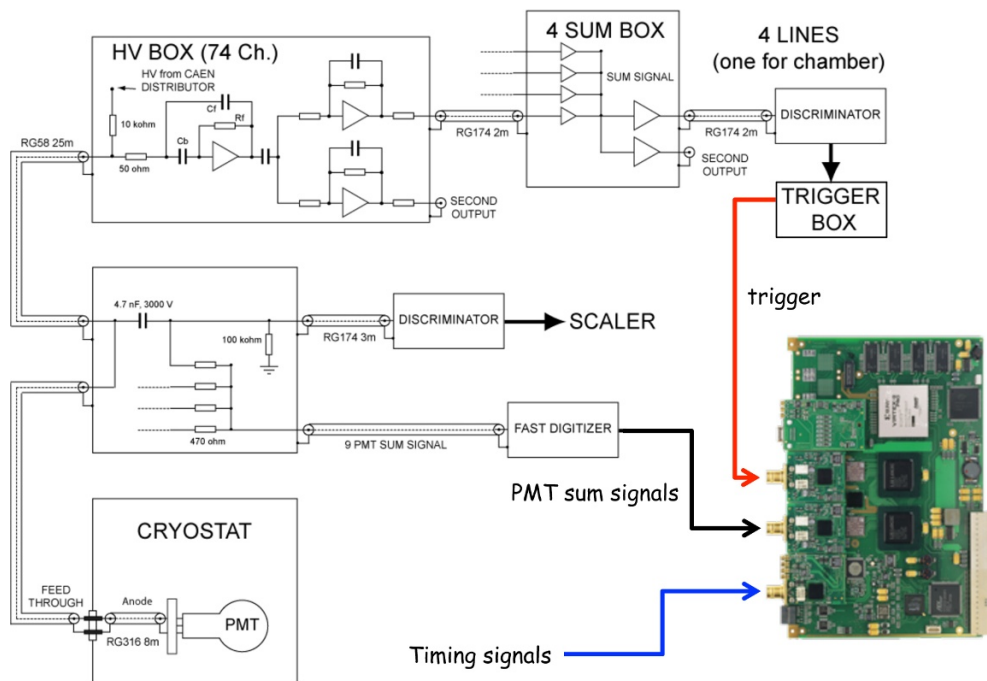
HV BOX (74 Ch.)

HV from CAEN DISTRIBUTOR

10 kohm

Cf

Rf

Cb

50 ohm

RG58 25m

SECOND OUTPUT

4 SUM BOX

SUM SIGNAL

RG174 2m

SECOND OUTPUT

4 LINES
(one for chamber)

RG174 2m

DISCRIMINATOR

TRIGGER BOX

trigger

4.7 nF, 3000 V

100 kohm

RG174 3m

DISCRIMINATOR

SCALER

470 ohm

9 PMT SUM SIGNAL

FAST DIGITIZER

PMT sum signals

CRYOSTAT

FEED THROUGH

Anode

RG316 8m

PMT

Timing signals